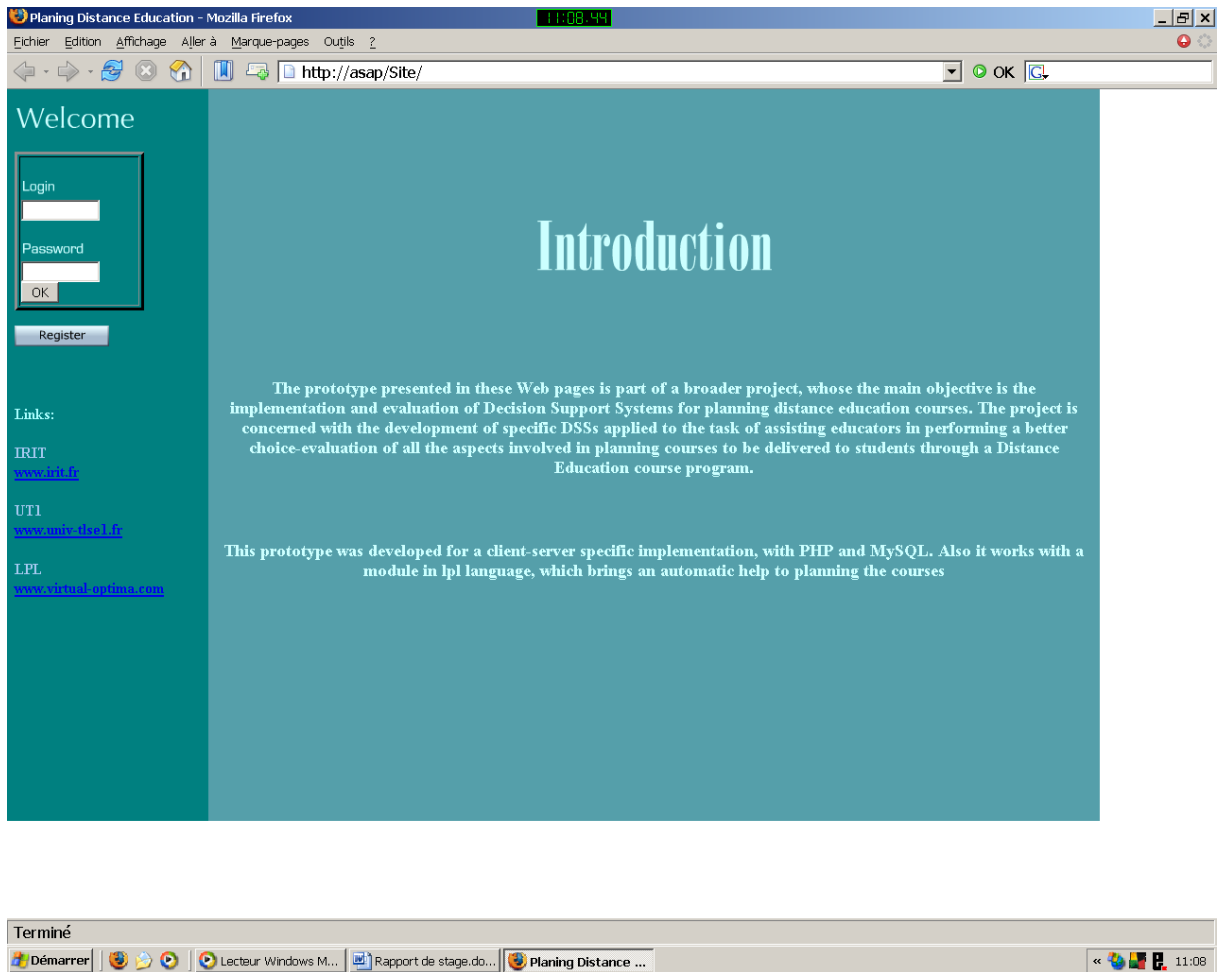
Planing Distance Education - Mozilla Firefox

11:08:44

Fichier Edition Affichage Aller à Marque-pages Outils ?

http://asap/Site/

OK

Welcome

Login

Password

OK

Register

Links:

IRIT
www.irit.fr

UT1
www.univ-tlse1.fr

LPL
www.virtual-optima.com

Introduction

The prototype presented in these Web pages is part of a broader project, whose the main objective is the implementation and evaluation of Decision Support Systems for planning distance education courses. The project is concerned with the development of specific DSSs applied to the task of assisting educators in performing a better choice-evaluation of all the aspects involved in planning courses to be delivered to students through a Distance Education course program.

This prototype was developed for a client-server specific implementation, with PHP and MySQL. Also it works with a module in lpl language, which brings an automatic help to planning the courses

Terminé

Démarrer

Lecteur Windows M...

Rapport de stage.do...

Planing Distance ...

11:08